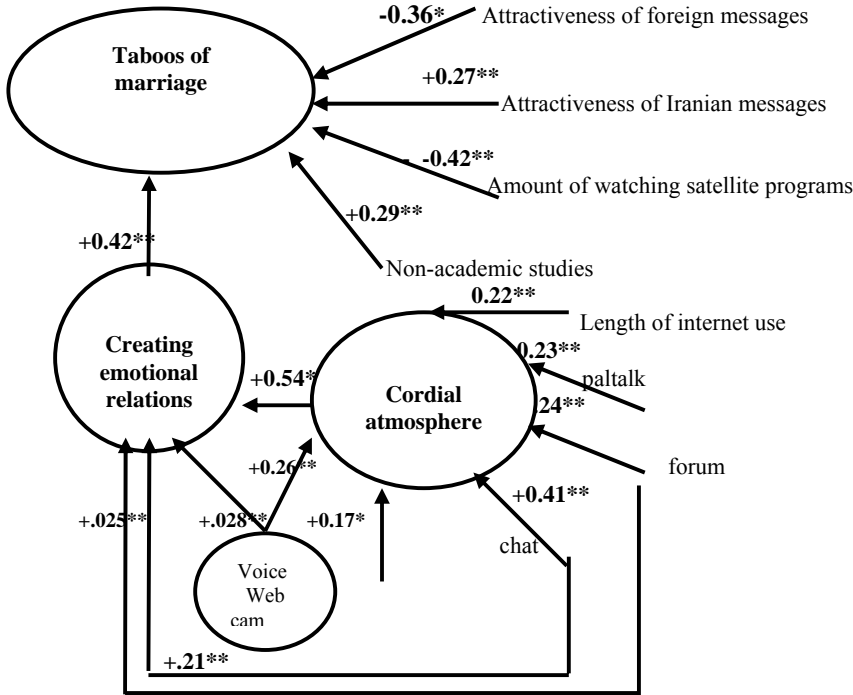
Taboos of marriage

-0.36* Attractiveness of foreign messages

+0.27** Attractiveness of Iranian messages

-0.42** Amount of watching satellite programs

+0.29**

Non-academic studies

+0.42**

0.22** Length of internet use

Creating emotional relations

+0.54*

Cordial atmosphere

0.23** paltalk

24**

forum

+0.26**

+0.41**

+.025**

+.028**

+0.17*

chat

Voice Web cam

+.21**